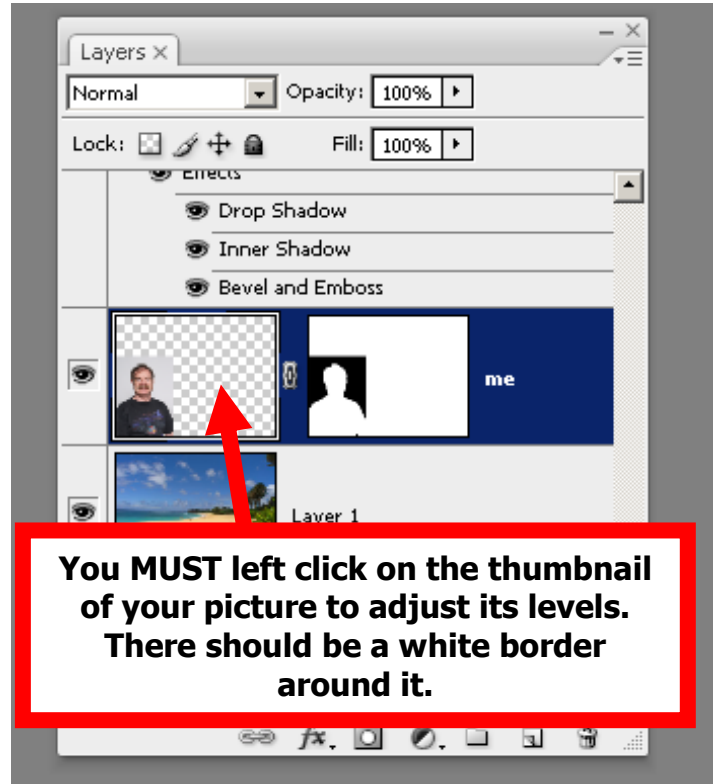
Layers ×

Normal

Opacity: 100%

Lock:

Fill: 100%

Effects

Drop Shadow

Inner Shadow

Bevel and Emboss

me

Layer 1

You MUST left click on the thumbnail of your picture to adjust its levels. There should be a white border around it.

fx.